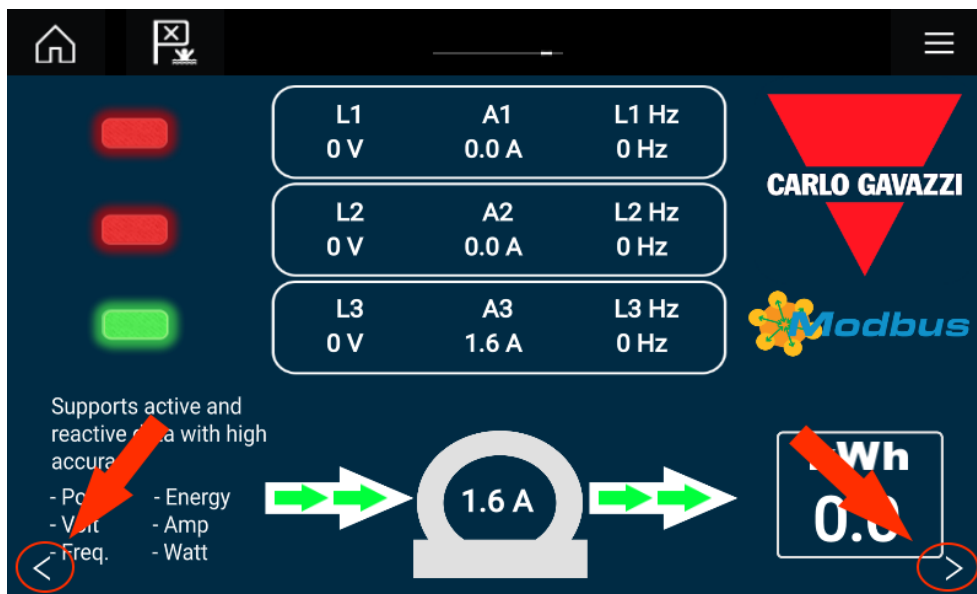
L1
0 V

A1
0.0 A

L1 Hz
0 Hz

L2
0 V

A2
0.0 A

L2 Hz
0 Hz

L3
0 V

A3
1.6 A

L3 Hz
0 Hz

CARLO GAVAZZI

Modbus

Supports active and reactive d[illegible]a with high accura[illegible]

- Po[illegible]
- V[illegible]lt
- Freq.

- Energy
- Amp
- Watt

1.6 A

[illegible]Wh
0.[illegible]